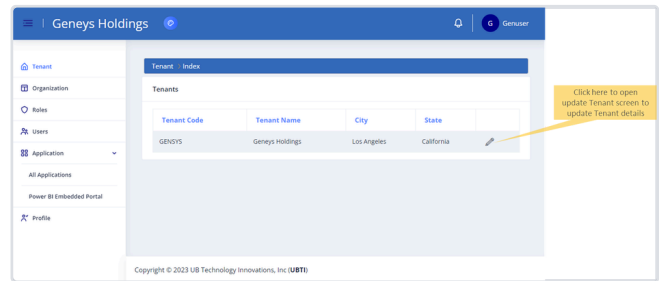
Geneys Holdings

G Genuser

Tenant
Organization
Roles
Users
Application
All Applications
Power BI Embedded Portal
Profile

Tenant > Index

Tenants

| Tenant Code | Tenant Name | City | State | |
|---|---|---|---|---|
| GENSYS | Geneys Holdings | Los Angeles | California | |

Click here to open update Tenant screen to update Tenant details

Copyright © 2023 UB Technology Innovations, Inc (UBTI)